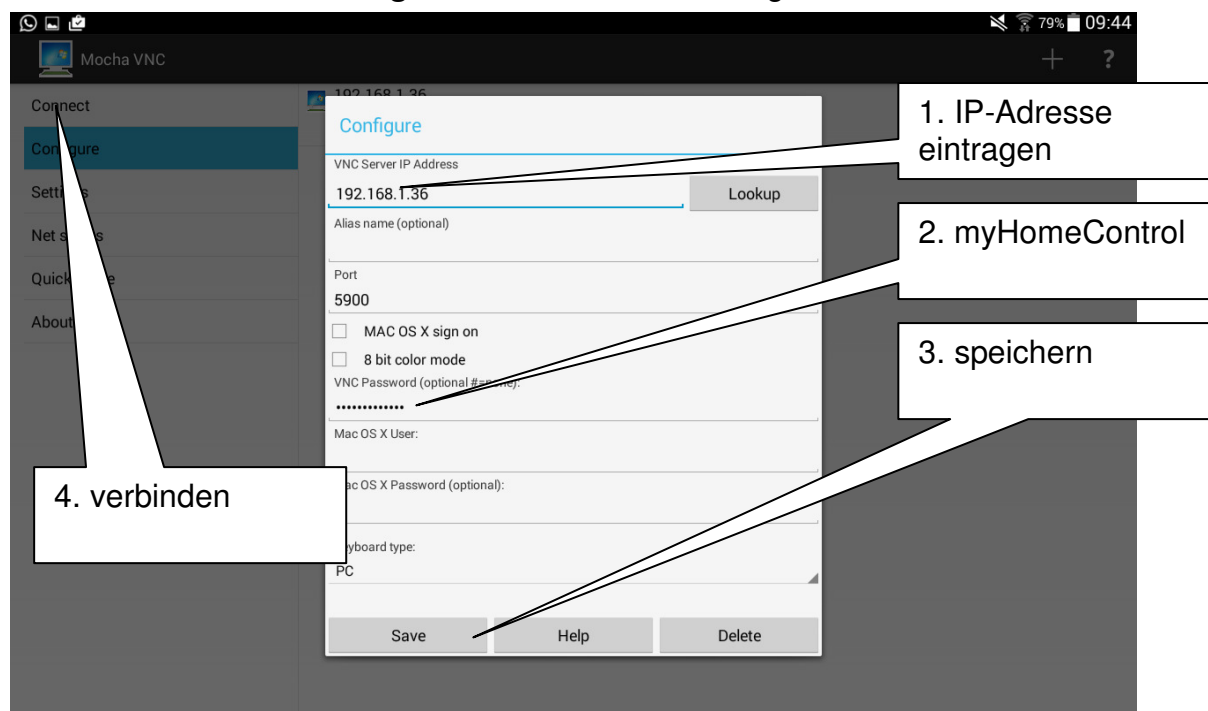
79% 09:44

Mocha VNC

Connect

Con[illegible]gure

Setti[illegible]s

Net s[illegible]s

Quick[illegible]e

About

192.168.1.36

Configure

VNC Server IP Address

192.168.1.36

Lookup

Alias name (optional)

Port

5900

MAC OS X sign on

8 bit color mode

VNC Password (optional #=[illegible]):

•••••••••••••

Mac OS X User:

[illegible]ac OS X Password (optional):

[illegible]yboard type:

PC

Save

Help

Delete

1. IP-Adresse eintragen

2. myHomeControl

3. speichern

4. verbinden